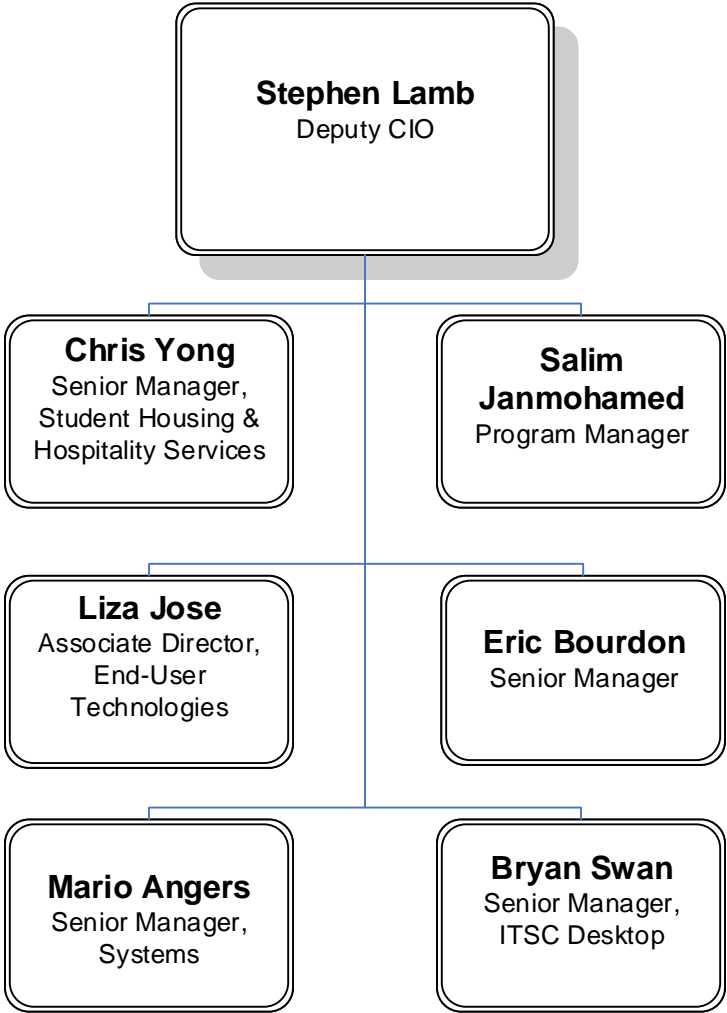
Stephen Lamb
Deputy CIO

Chris Yong
Senior Manager, Student Housing & Hospitality Services

Salim Janmohamed
Program Manager

Liza Jose
Associate Director, End-User Technologies

Eric Bourdon
Senior Manager

Mario Angers
Senior Manager, Systems

Bryan Swan
Senior Manager, ITSC Desktop